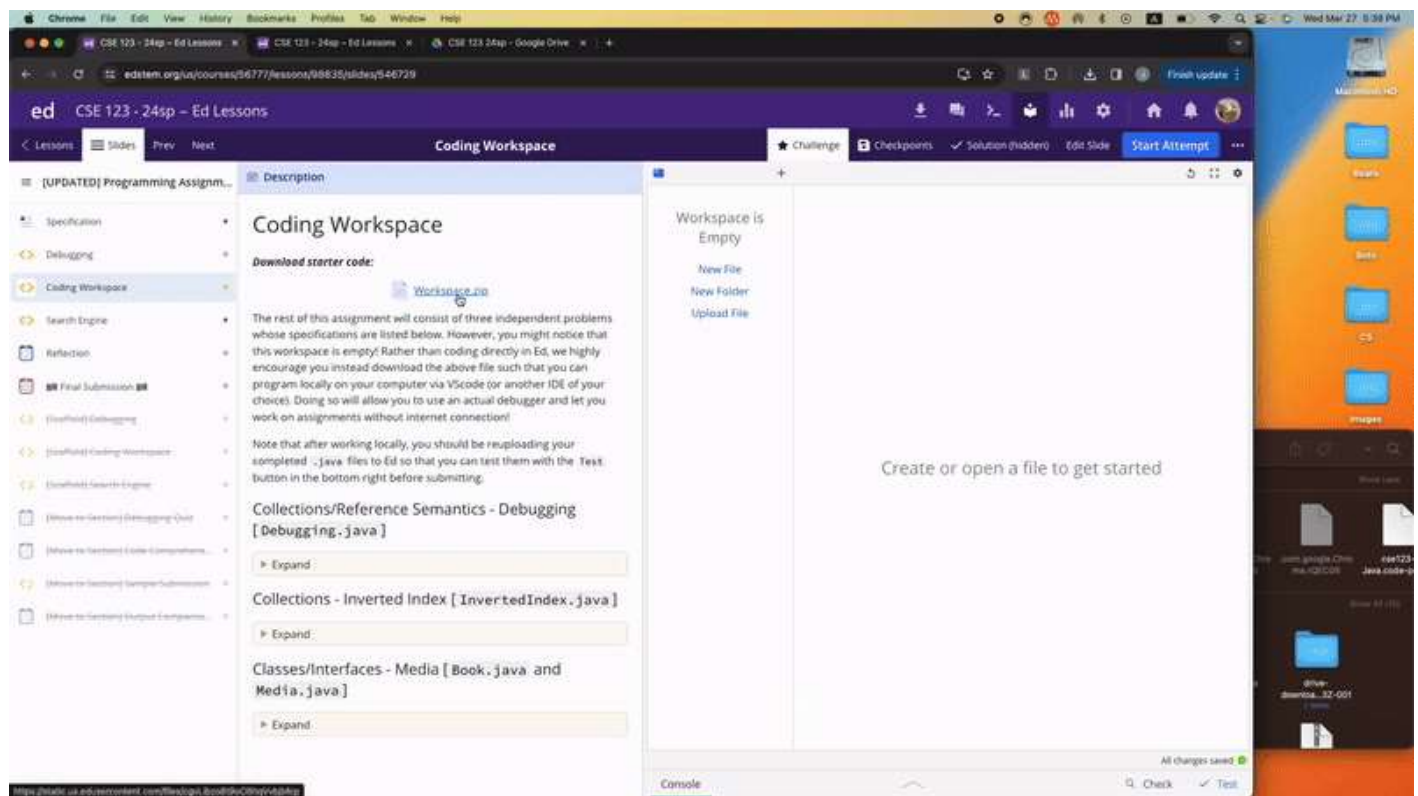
Chrome File Edit View History Bookmarks Profiles Tab Window Help
Wed Mar 27 5:38 PM

CSE 123 - 24sp - Ed Lessons ×
CSE 123 - 24sp - Ed Lessons ×
CSE 123 24sp - Google Drive ×

edstem.org/us/courses/56777/lessons/98835/slides/546729
Finish update

ed CSE 123 - 24sp – Ed Lessons

< Lessons
Slides
Prev
Next
Coding Workspace
Challenge
Checkpoints
Solution (hidden)
Edit Slide
Start Attempt

[UPDATED] Programming Assignm...
Specification
Debugging
Coding Workspace
Search Engine
Reflection
Final Submission
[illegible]
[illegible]
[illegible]
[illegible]
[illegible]
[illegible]
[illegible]

Description

Coding Workspace

Download starter code:

Workspace.zip

The rest of this assignment will consist of three independent problems whose specifications are listed below. However, you might notice that this workspace is empty! Rather than coding directly in Ed, we highly encourage you instead download the above file such that you can program locally on your computer via VScode (or another IDE of your choice). Doing so will allow you to use an actual debugger and let you work on assignments without internet connection!

Note that after working locally, you should be reuploading your completed .java files to Ed so that you can test them with the Test button in the bottom right before submitting.

Collections/Reference Semantics - Debugging [ Debugging.java ]

Expand

Collections - Inverted Index [ InvertedIndex.java ]

Expand

Classes/Interfaces - Media [ Book.java and Media.java ]

Expand

Workspace is Empty
New File
New Folder
Upload File

Create or open a file to get started

All changes saved
Console
Check
Test

Macintosh HD
Beans
Bots
CS
Images
com.google.Chrome.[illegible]
cse123-Java.code-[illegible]
drive-downloa...32-001

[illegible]